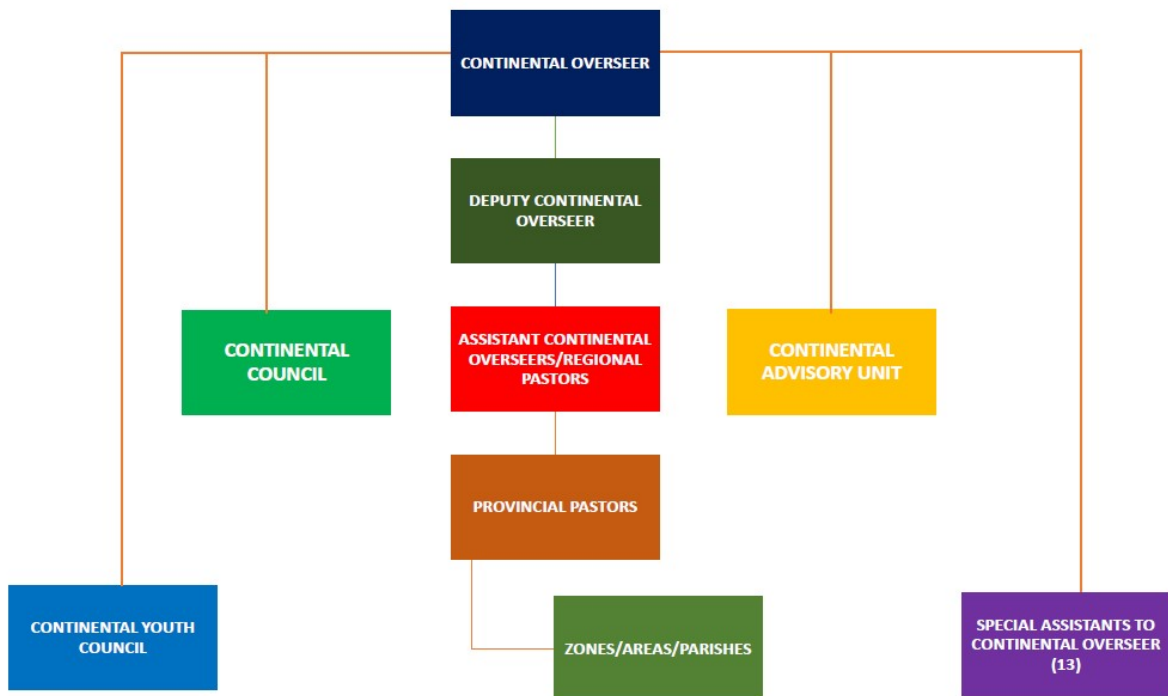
CONTINENTAL OVERSEER

DEPUTY CONTINENTAL OVERSEER

CONTINENTAL COUNCIL

ASSISTANT CONTINENTAL OVERSEERS/REGIONAL PASTORS

CONTINENTAL ADVISORY UNIT

PROVINCIAL PASTORS

CONTINENTAL YOUTH COUNCIL

ZONES/AREAS/PARISHES

SPECIAL ASSISTANTS TO CONTINENTAL OVERSEER (13)